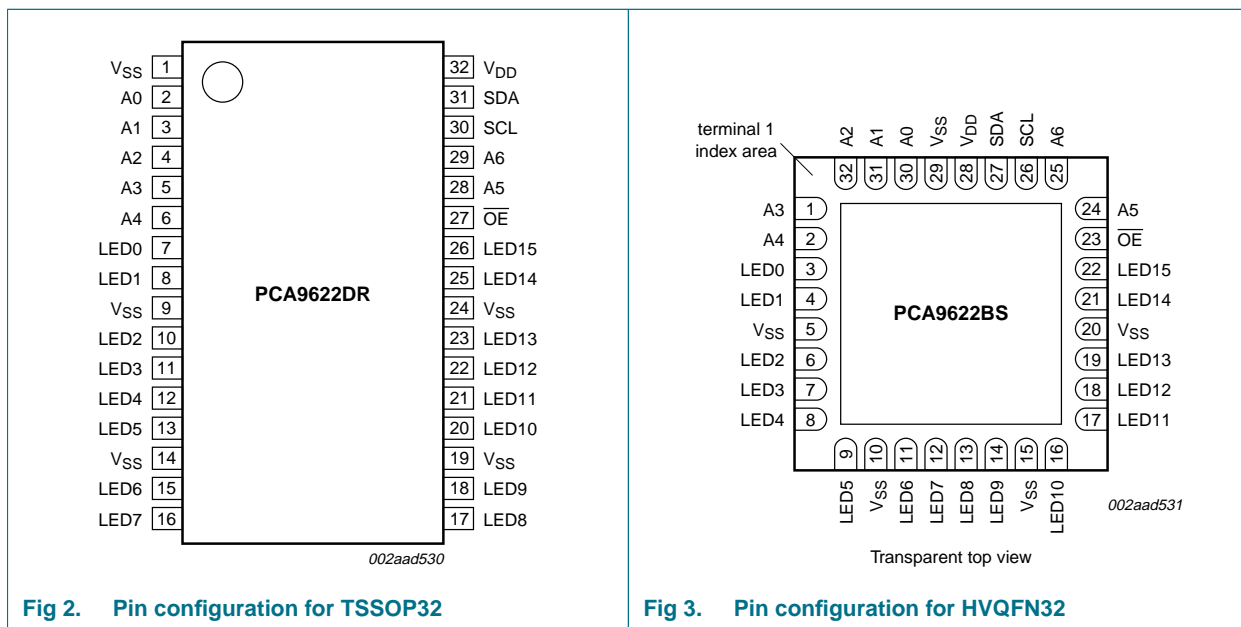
$V_{SS}$ 1
A0 2
A1 3
A2 4
A3 5
A4 6
LED0 7
LED1 8
$V_{SS}$ 9
LED2 10
LED3 11
LED4 12
LED5 13
$V_{SS}$ 14
LED6 15
LED7 16

32 $V_{DD}$
31 SDA
30 SCL
29 A6
28 A5
27 $\overline{OE}$
26 LED15
25 LED14
24 $V_{SS}$
23 LED13
22 LED12
21 LED11
20 LED10
19 $V_{SS}$
18 LED9
17 LED8

PCA9622DR

002aad530

Fig 2. Pin configuration for TSSOP32

terminal 1 index area

A2 A1 A0 $V_{SS}$ $V_{DD}$ SDA SCL A6
32 31 30 29 28 27 26 25

A3 1
A4 2
LED0 3
LED1 4
$V_{SS}$ 5
LED2 6
LED3 7
LED4 8

24 A5
23 $\overline{OE}$
22 LED15
21 LED14
20 $V_{SS}$
19 LED13
18 LED12
17 LED11

PCA9622BS

9 10 11 12 13 14 15 16
LED5 $V_{SS}$ LED6 LED7 LED8 LED9 $V_{SS}$ LED10

002aad531

Transparent top view

Fig 3. Pin configuration for HVQFN32